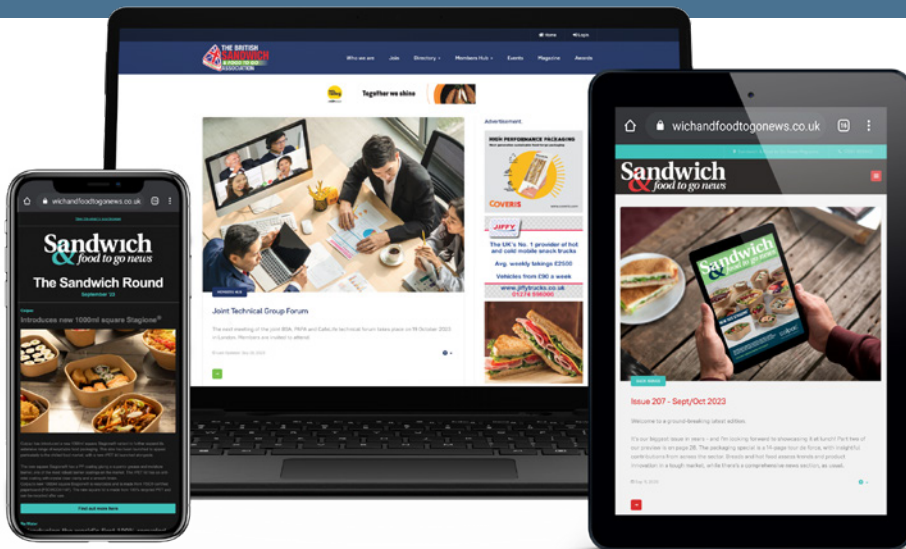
Home Login

THE BRITISH SANDWICH & FOOD TO GO ASSOCIATION

Who we are Join Directory Members Hub Events Magazine Awards

Together we shine

Advertisement

HIGH PERFORMANCE PACKAGING

COVERIS

JIFFY

The UK's No. 1 provider of hot and cold mobile snack trucks

Avg. weekly takings £2500

Vehicles from £90 a week

www.jiffytrucks.co.uk

01274 596000

Joint Technical Group Forum

The next meeting of the joint BSA, PAPA and Café.Assoc technical forum takes place on 19 October 2023 in London. Members are invited to attend.

wichandfoodtogonews.co.uk

Sandwich & food to go news

The Sandwich Round

September 13

Introduces new 1000ml square Stagione

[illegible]

Find out more here

wichandfoodtogonews.co.uk

Sandwich & food to go news

Issue 207 - Sept/Oct 2023

Welcome to a ground-breaking latest edition.

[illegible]